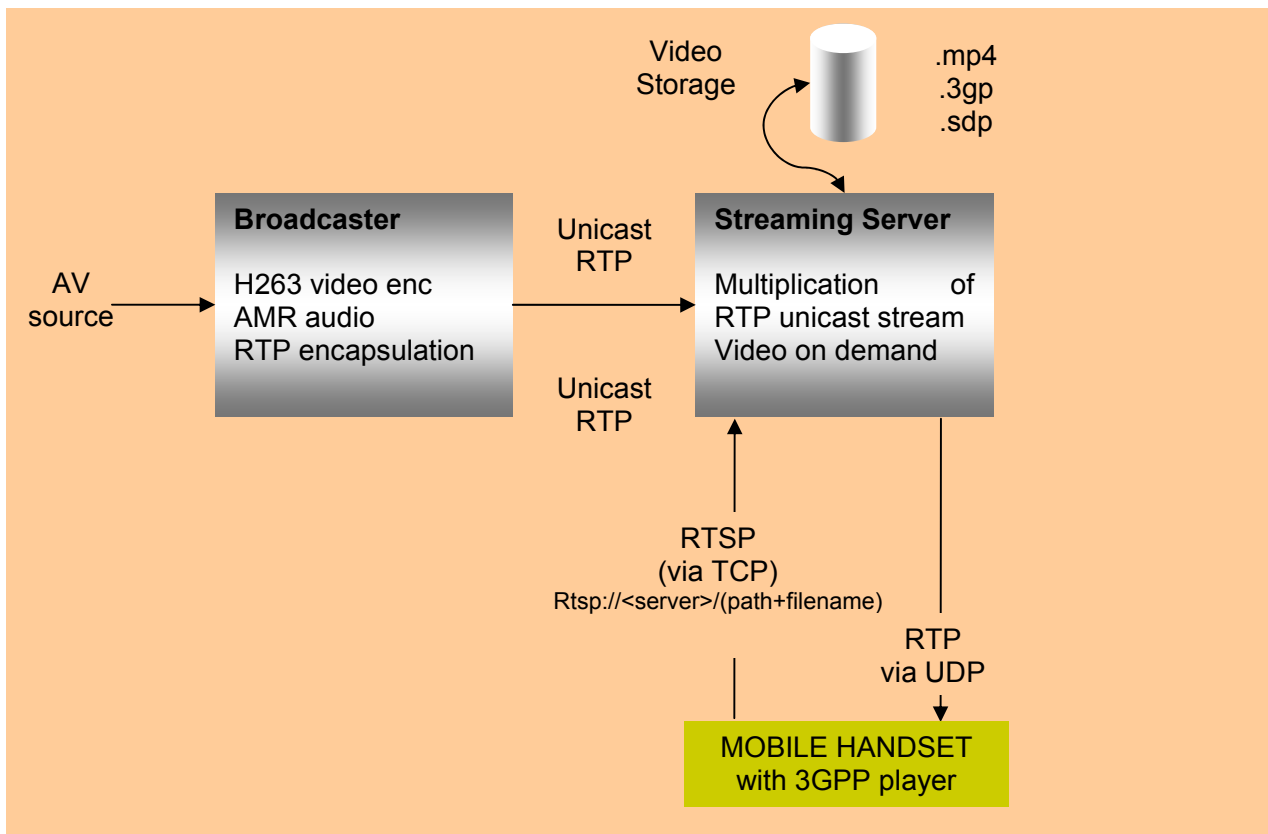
Video Storage

.mp4
.3gp
.sdp

AV source

Broadcaster

H263 video enc
AMR audio
RTP encapsulation

Unicast RTP

Unicast RTP

Streaming Server

Multiplication of RTP unicast stream
Video on demand

RTSP
(via TCP)
Rtsp://<server>/(path+filename)

RTP
via UDP

MOBILE HANDSET
with 3GPP player